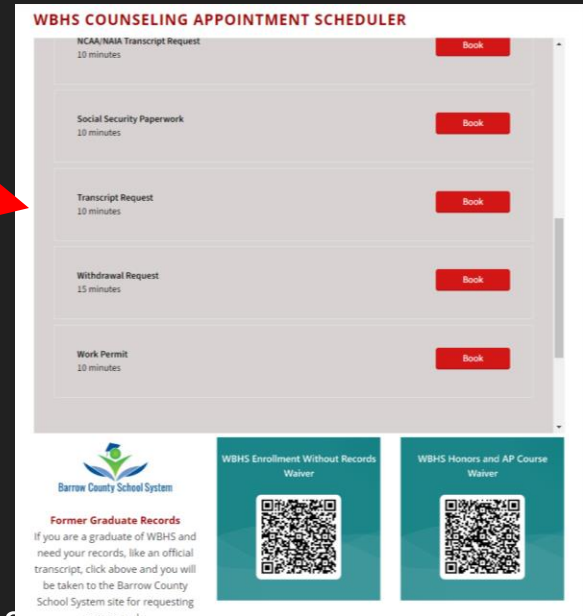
WBHS COUNSELING APPOINTMENT SCHEDULER

NCAA/NAIA Transcript Request
10 minutes
Book

Social Security Paperwork
10 minutes
Book

Transcript Request
10 minutes
Book

Withdrawal Request
15 minutes
Book

Work Permit
10 minutes
Book

Barrow County School System

Former Graduate Records

If you are a graduate of WBHS and need your records, like an official transcript, click above and you will be taken to the Barrow County School System site for requesting

WBHS Enrollment Without Records Waiver

WBHS Honors and AP Course Waiver